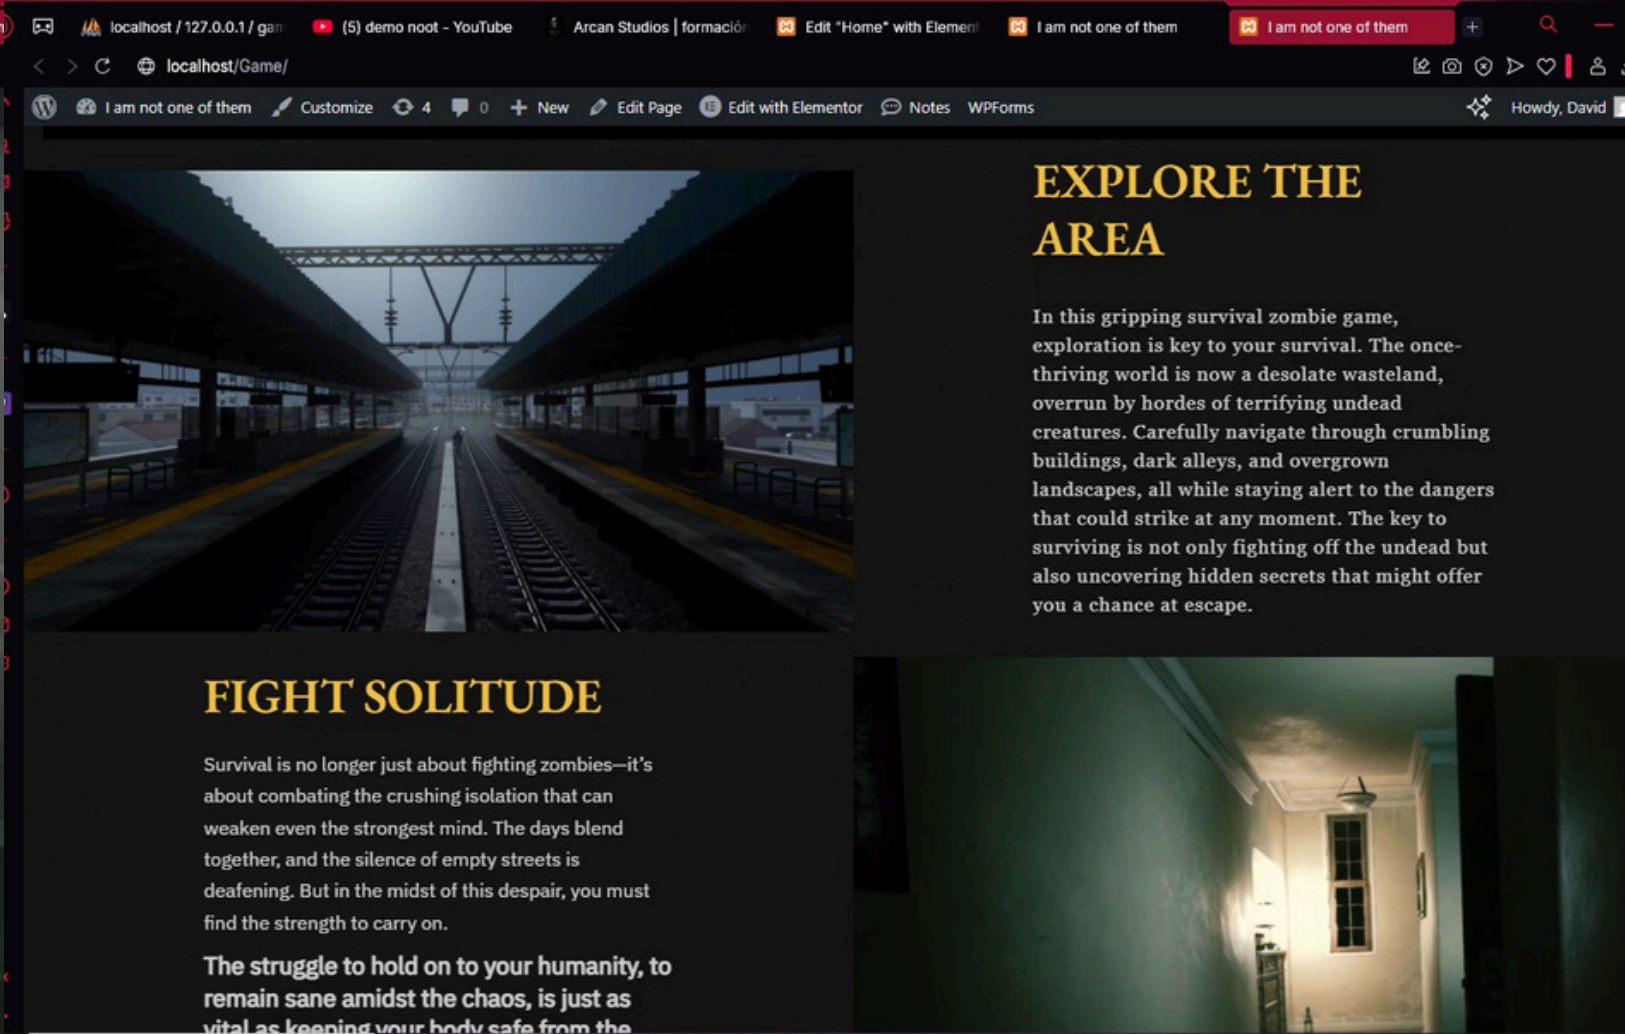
localhost / 127.0.0.1 / gam
(5) demo noot - YouTube
Arcan Studios | formació
Edit "Home" with Elemen
I am not one of them
I am not one of them

localhost/Game/

I am not one of them
Customize
4
0
New
Edit Page
Edit with Elementor
Notes
WPForms
Howdy, David

EXPLORE THE AREA

In this gripping survival zombie game, exploration is key to your survival. The once-thriving world is now a desolate wasteland, overrun by hordes of terrifying undead creatures. Carefully navigate through crumbling buildings, dark alleys, and overgrown landscapes, all while staying alert to the dangers that could strike at any moment. The key to surviving is not only fighting off the undead but also uncovering hidden secrets that might offer you a chance at escape.

FIGHT SOLITUDE

Survival is no longer just about fighting zombies—it's about combating the crushing isolation that can weaken even the strongest mind. The days blend together, and the silence of empty streets is deafening. But in the midst of this despair, you must find the strength to carry on.

The struggle to hold on to your humanity, to remain sane amidst the chaos, is just as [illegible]